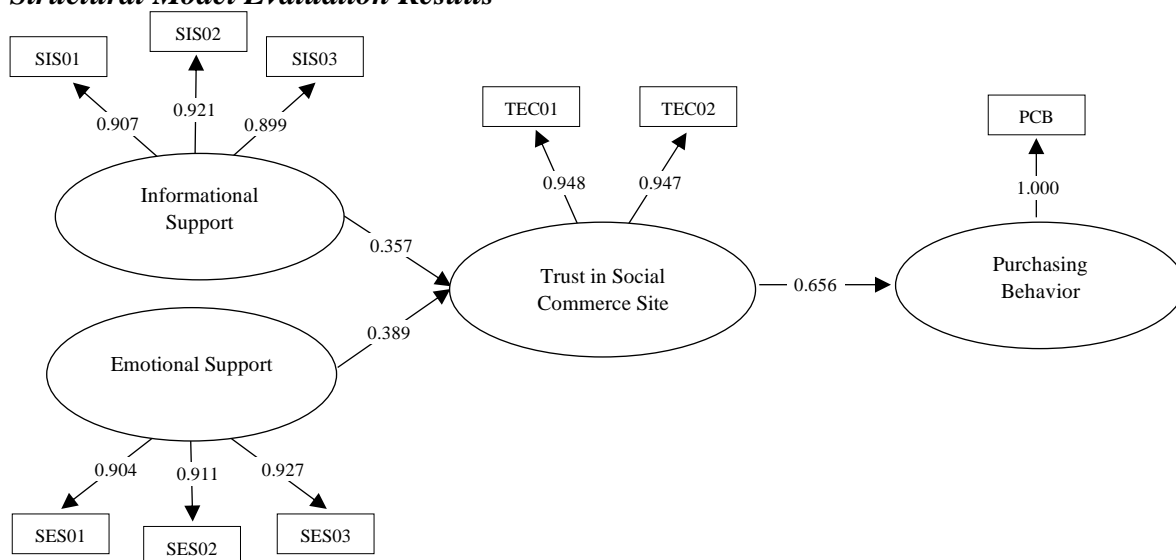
Structural Model Evaluation Results

SIS02

SIS01

SIS03

0.907

0.921

0.899

Informational Support

TEC01

TEC02

0.948

0.947

PCB

1.000

0.357

Trust in Social Commerce Site

0.656

Purchasing Behavior

0.389

Emotional Support

0.904

0.911

0.927

SES01

SES02

SES03